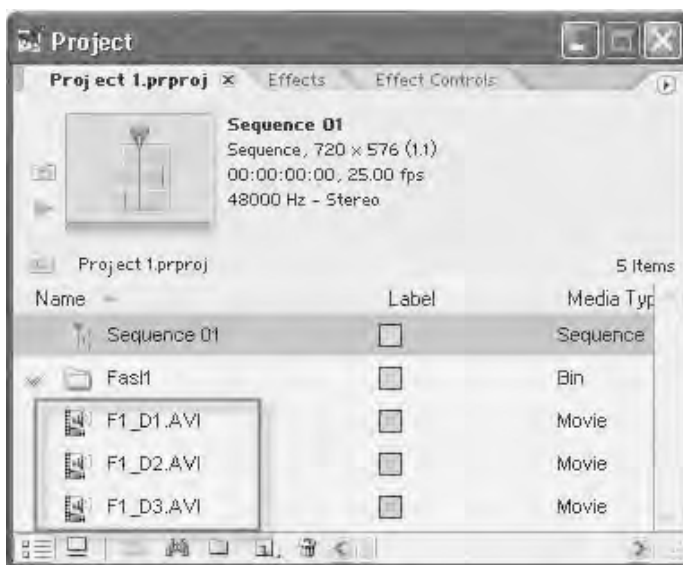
Project

Project 1.prproj × Effects Effect Controls

Sequence 01
Sequence, 720 × 576 (1.1)
00:00:00:00, 25.00 fps
48000 Hz - Stereo

Project 1.prproj 5 Items

| Name | Label | Media Typ |
|---|---|---|
| Sequence 01 | | Sequence |
| Fasl1 | | Bin |
| F1_D1.AVI | | Movie |
| F1_D2.AVI | | Movie |
| F1_D3.AVI | | Movie |